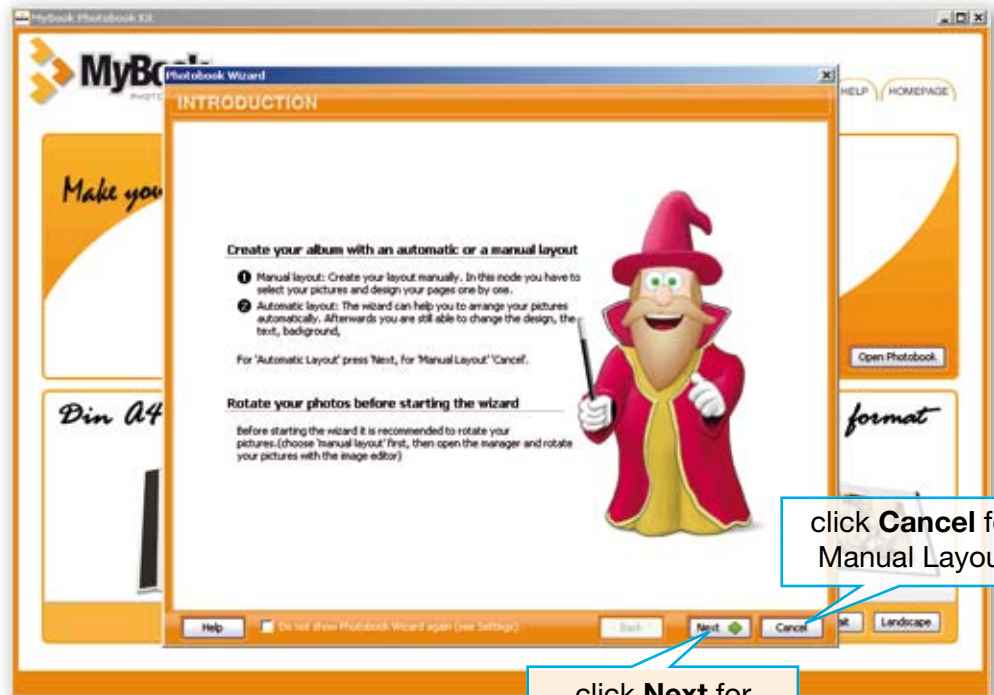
MyBook Photobook Kit

MyBo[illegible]

PHOTO

HELP HOMEPAGE

Make you

Open Photobook

Din A4

format

Landscape

Photobook Wizard

INTRODUCTION

Create your album with an automatic or a manual layout

❶ Manual layout: Create your layout manually. In this mode you have to select your pictures and design your pages one by one.

❷ Automatic layout: The wizard can help you to arrange your pictures automatically. Afterwards you are still able to change the design, the text, background,

For 'Automatic Layout' press 'Next, for 'Manual Layout' 'Cancel'.

Rotate your photos before starting the wizard

Before starting the wizard it is recommended to rotate your pictures.(choose 'manual layout' first, then open the manager and rotate your pictures with the image editor)

Help

Do not show Photobook Wizard again (see Settings)

Back

Next

Cancel

click **Cancel** f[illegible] Manual Layou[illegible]

click **Next** for